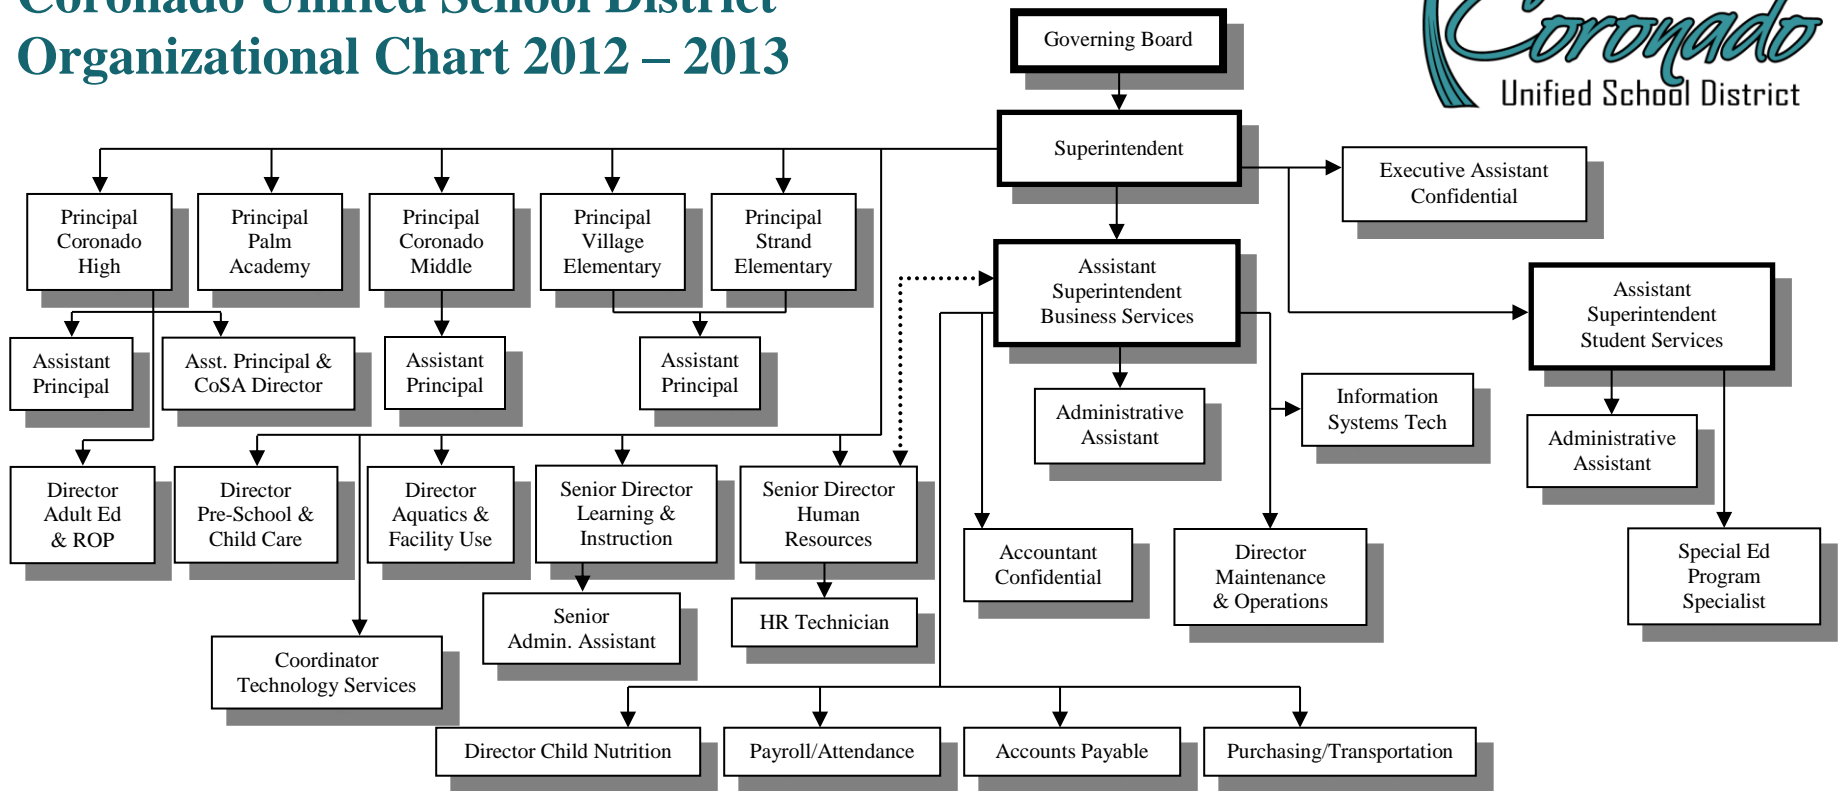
Coronado Unified School District
Organizational Chart 2012 – 2013

Coronado
Unified School District

Governing Board

Superintendent

Executive Assistant Confidential

Principal Coronado High

Principal Palm Academy

Principal Coronado Middle

Principal Village Elementary

Principal Strand Elementary

Assistant Superintendent Business Services

Assistant Superintendent Student Services

Assistant Principal

Asst. Principal & CoSA Director

Assistant Principal

Assistant Principal

Administrative Assistant

Information Systems Tech

Administrative Assistant

Director Adult Ed & ROP

Director Pre-School & Child Care

Director Aquatics & Facility Use

Senior Director Learning & Instruction

Senior Director Human Resources

Accountant Confidential

Director Maintenance & Operations

Special Ed Program Specialist

Senior Admin. Assistant

HR Technician

Coordinator Technology Services

Director Child Nutrition

Payroll/Attendance

Accounts Payable

Purchasing/Transportation